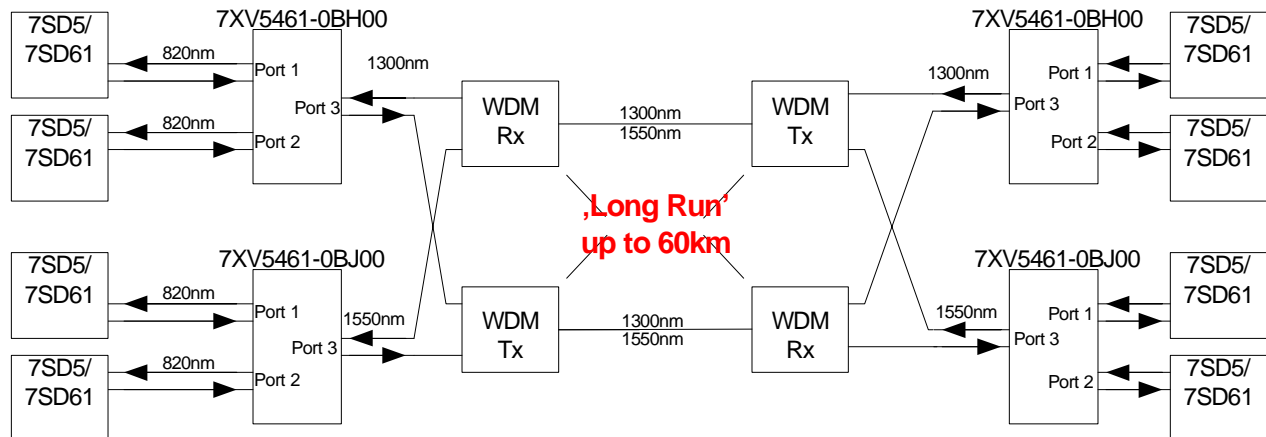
7SD5/
7SD61

7XV5461-0BH00

820nm

Port 1

1300nm

Port 3

7SD5/
7SD61

820nm

Port 2

WDM
Rx

1300nm
1550nm

WDM
Tx

7XV5461-0BH00

7SD5/
7SD61

1300nm

Port 1

Port 3

Port 2

7SD5/
7SD61

‚Long Run'
up to 60km

7SD5/
7SD61

7XV5461-0BJ00

820nm

Port 1

1550nm

Port 3

7SD5/
7SD61

820nm

Port 2

WDM
Tx

1300nm
1550nm

WDM
Rx

7XV5461-0BJ00

7SD5/
7SD61

1550nm

Port 1

Port 3

Port 2

7SD5/
7SD61